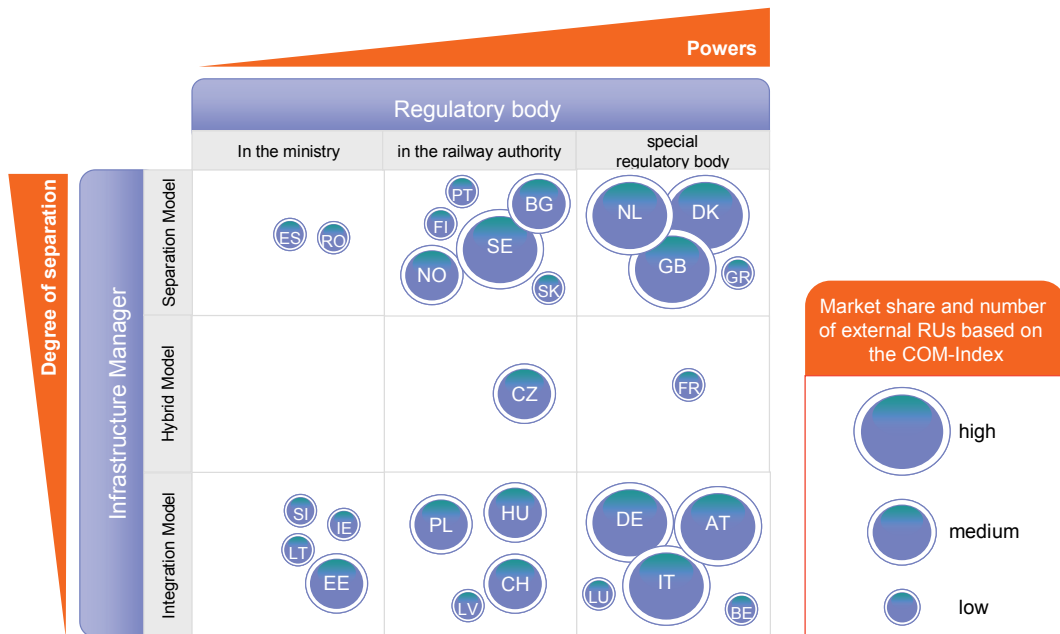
Powers

Regulatory body

| | In the ministry | in the railway authority | special regulatory body |
|---|---|---|---|
| Separation Model | ES RO | PT BG FI SE NO SK | NL DK GB GR |
| Hybrid Model | | CZ | FR |
| Integration Model | SI IE LT EE | PL HU CH LV | DE AT IT LU BE |

Degree of separation

Infrastructure Manager

Market share and number of external RUs based on the COM-Index

high

medium

low